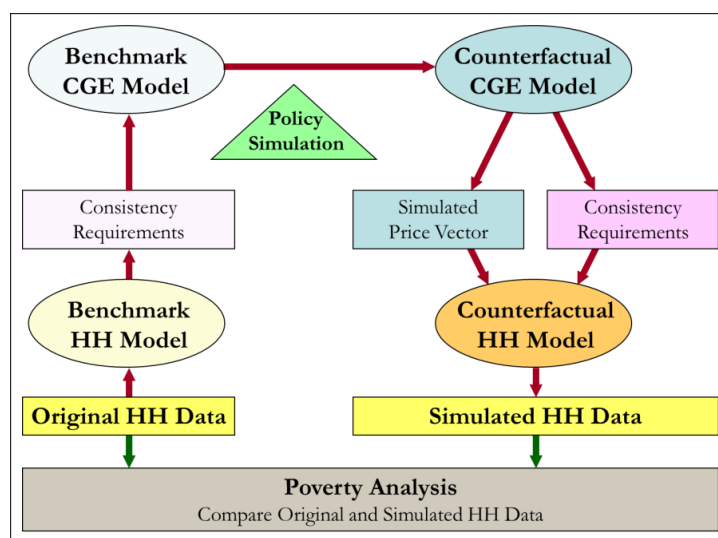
Benchmark CGE Model

Counterfactual CGE Model

Policy Simulation

Consistency Requirements

Simulated Price Vector

Consistency Requirements

Benchmark HH Model

Counterfactual HH Model

Original HH Data

Simulated HH Data

Poverty Analysis
Compare Original and Simulated HH Data